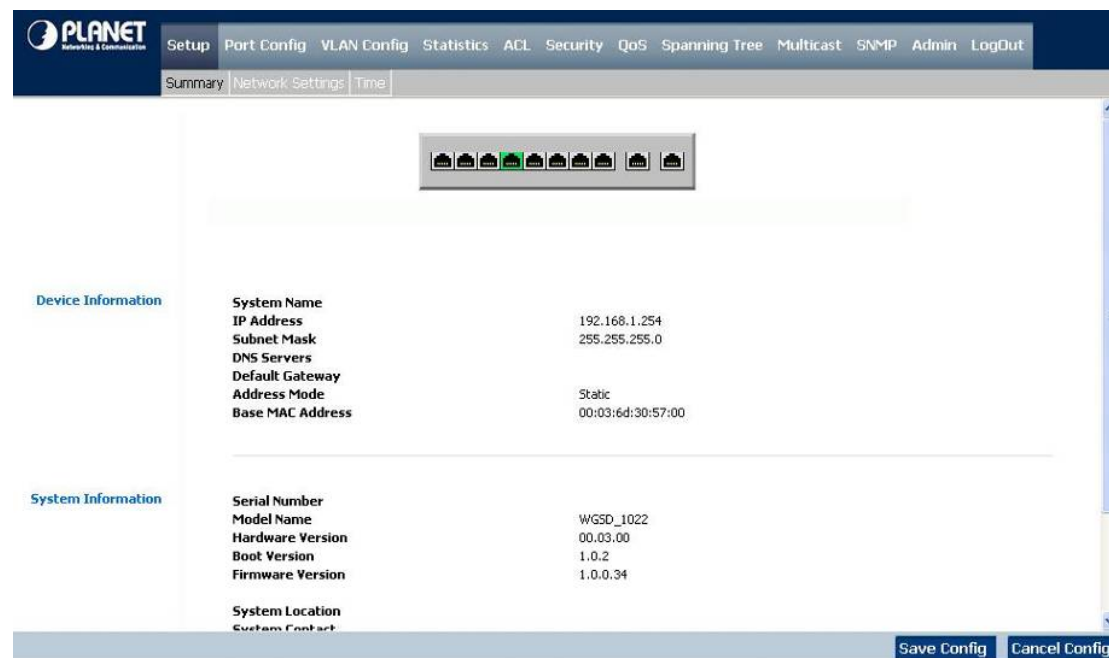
PLANET
Networking & Communication

Setup Port Config VLAN Config Statistics ACL Security QoS Spanning Tree Multicast SNMP Admin LogOut

Summary | Network Settings | Time

Device Information

| | |
|---|---|
| System Name | |
| IP Address | 192.168.1.254 |
| Subnet Mask | 255.255.255.0 |
| DNS Servers | |
| Default Gateway | |
| Address Mode | Static |
| Base MAC Address | 00:03:6d:30:57:00 |

System Information

| | |
|---|---|
| Serial Number | |
| Model Name | WGSD_1022 |
| Hardware Version | 00.03.00 |
| Boot Version | 1.0.2 |
| Firmware Version | 1.0.0.34 |

System Location
System Contact

Save Config Cancel Config